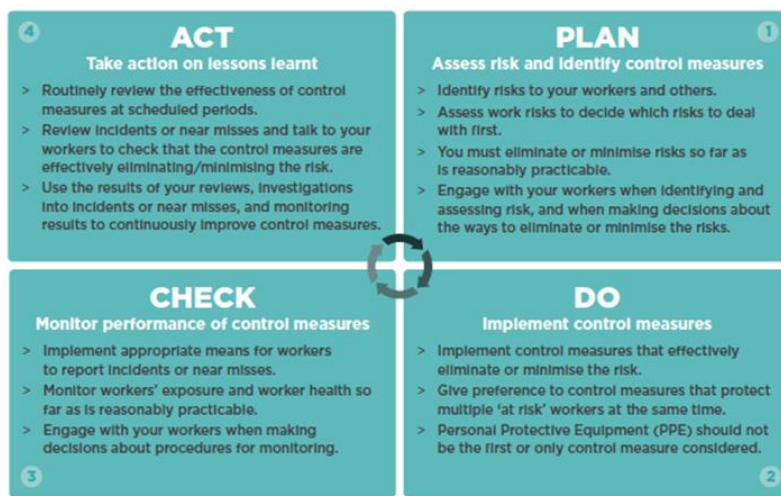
4

ACT

Take action on lessons learnt

> Routinely review the effectiveness of control measures at scheduled periods.

> Review incidents or near misses and talk to your workers to check that the control measures are effectively eliminating/minimising the risk.

> Use the results of your reviews, investigations into incidents or near misses, and monitoring results to continuously improve control measures.

1

PLAN

Assess risk and identify control measures

> Identify risks to your workers and others.

> Assess work risks to decide which risks to deal with first.

> You must eliminate or minimise risks so far as is reasonably practicable.

> Engage with your workers when identifying and assessing risk, and when making decisions about the ways to eliminate or minimise the risks.

CHECK

Monitor performance of control measures

> Implement appropriate means for workers to report incidents or near misses.

> Monitor workers' exposure and worker health so far as is reasonably practicable.

> Engage with your workers when making decisions about procedures for monitoring.

3

DO

Implement control measures

> Implement control measures that effectively eliminate or minimise the risk.

> Give preference to control measures that protect multiple 'at risk' workers at the same time.

> Personal Protective Equipment (PPE) should not be the first or only control measure considered.

2